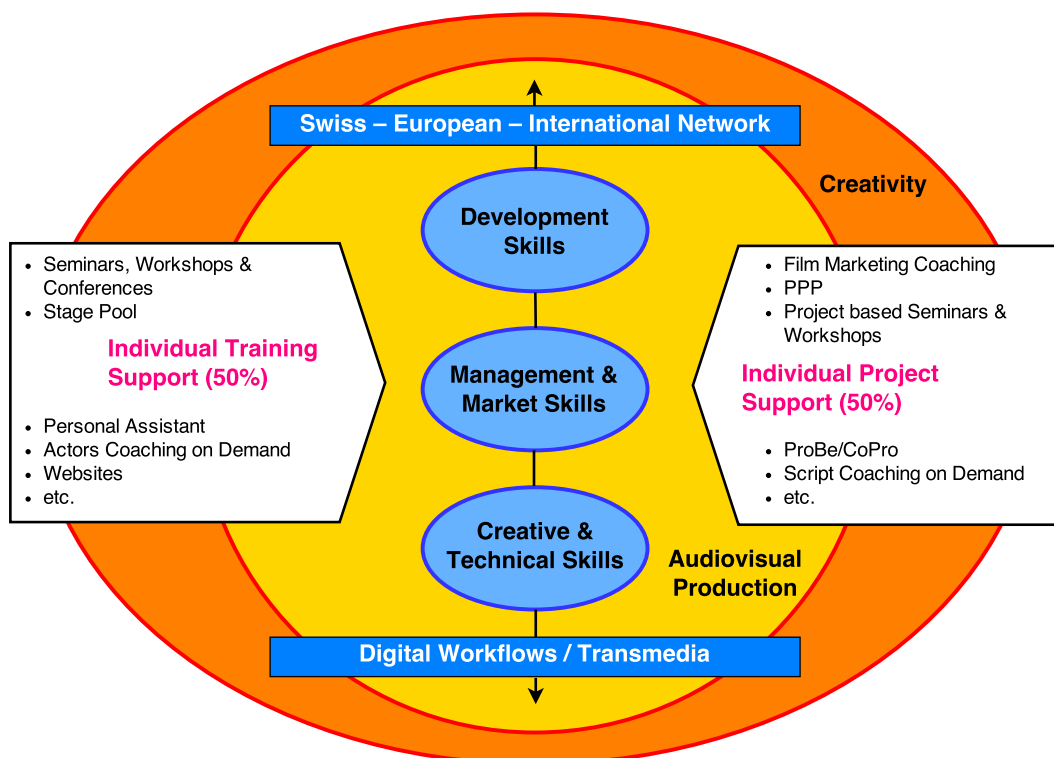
Swiss – European – International Network

Creativity

Development Skills

- Seminars, Workshops & Conferences
- Stage Pool

Individual Training Support (50%)

- Personal Assistant
- Actors Coaching on Demand
- Websites
- etc.

Management & Market Skills

- Film Marketing Coaching
- PPP
- Project based Seminars & Workshops

Individual Project Support (50%)

- ProBe/CoPro
- Script Coaching on Demand
- etc.

Creative & Technical Skills

Audiovisual Production

Digital Workflows / Transmedia